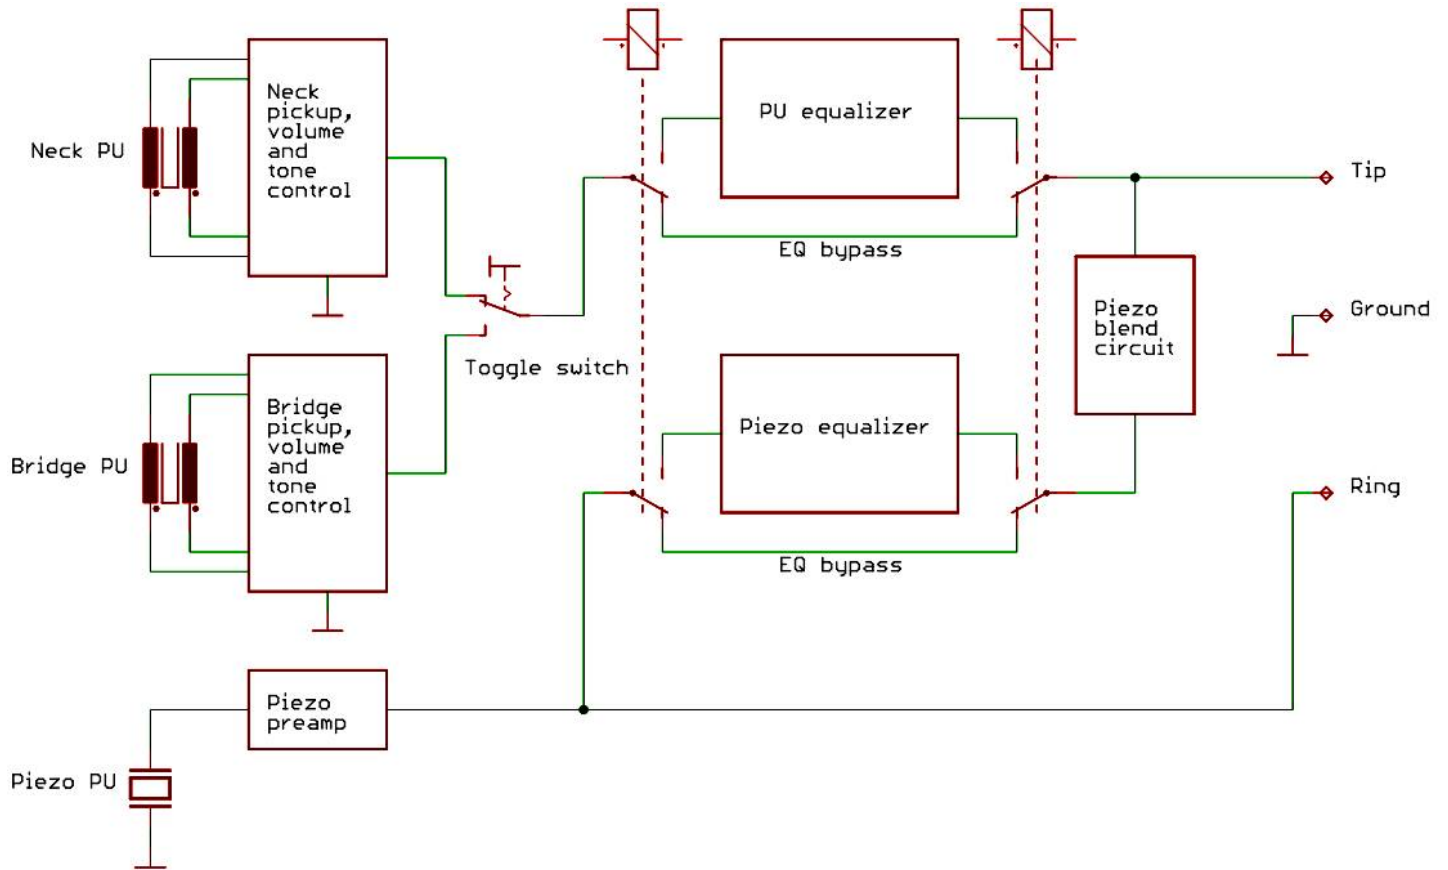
Neck PU

Neck pickup, volume and tone control

Bridge PU

Bridge pickup, volume and tone control

Toggle switch

PU equalizer

EQ bypass

Piezo equalizer

EQ bypass

Piezo blend circuit

Tip

Ground

Ring

Piezo preamp

Piezo PU